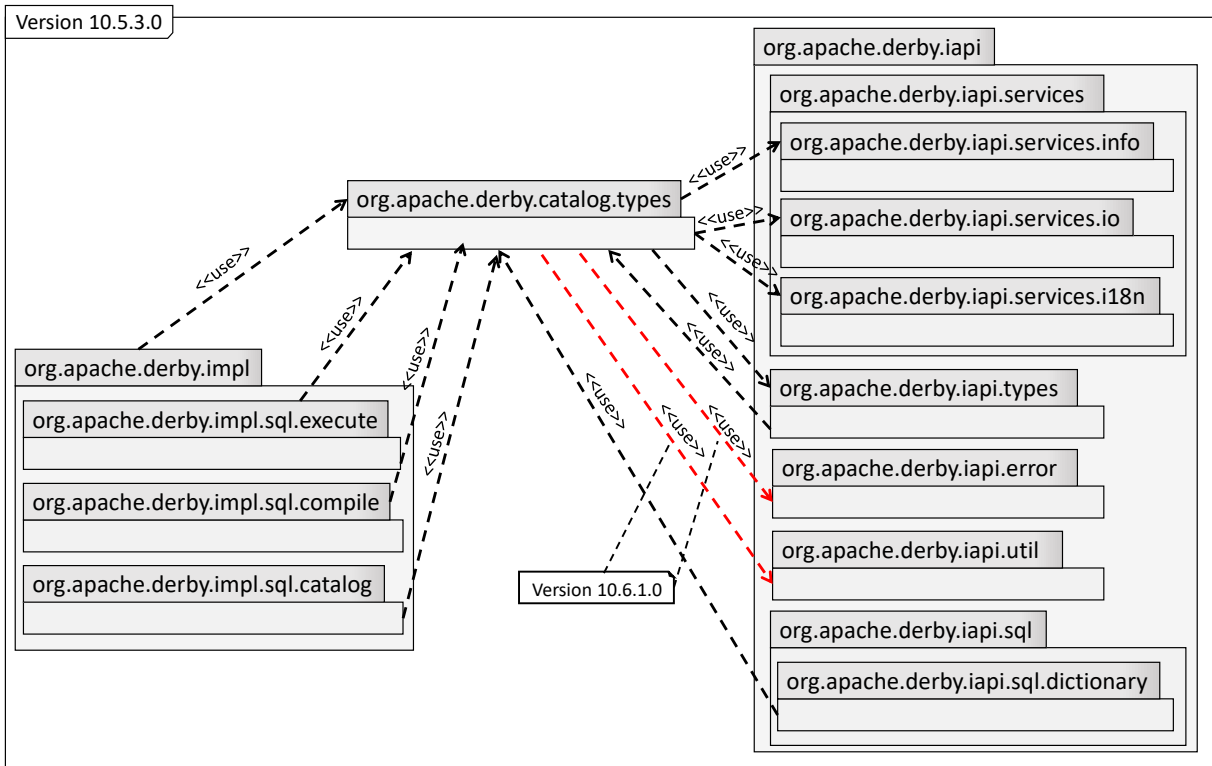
Version 10.5.3.0

org.apache.derby.catalog.types

org.apache.derby.impl

org.apache.derby.impl.sql.execute

org.apache.derby.impl.sql.compile

org.apache.derby.impl.sql.catalog

org.apache.derby.iapi

org.apache.derby.iapi.services

org.apache.derby.iapi.services.info

org.apache.derby.iapi.services.io

org.apache.derby.iapi.services.i18n

org.apache.derby.iapi.types

org.apache.derby.iapi.error

org.apache.derby.iapi.util

org.apache.derby.iapi.sql

org.apache.derby.iapi.sql.dictionary

<<use>>
<<use>>
<<use>>
<<use>>
<<use>>
<<use>>
<<use>>
<<use>>
<<use>>
<<use>>
<<use>>
<<use>>

Version 10.6.1.0